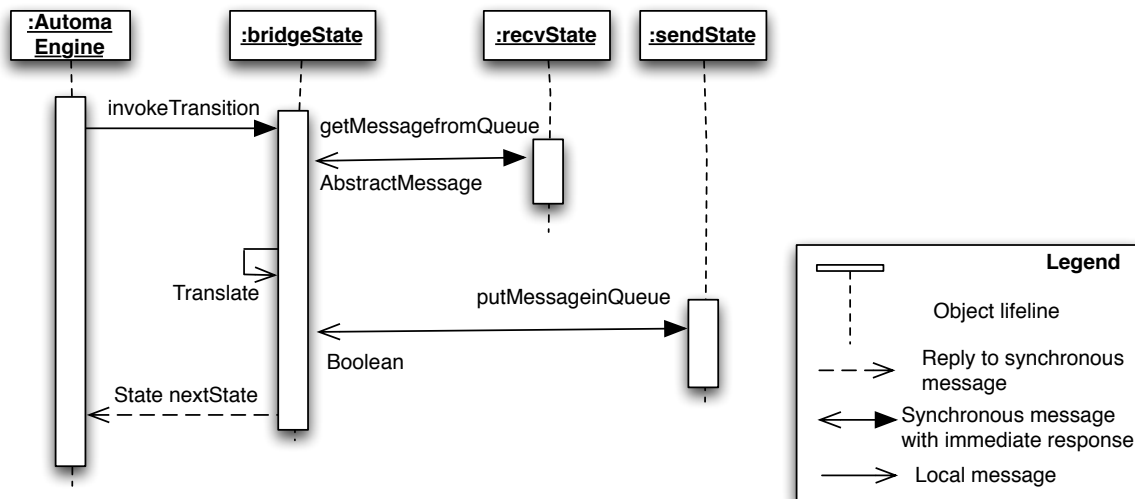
:Automa Engine

:bridgeState

:recvState

:sendState

invokeTransition

getMessagefromQueue

AbstractMessage

Translate

putMessageinQueue

Boolean

State nextState

Legend

Object lifeline

Reply to synchronous message

Synchronous message with immediate response

Local message